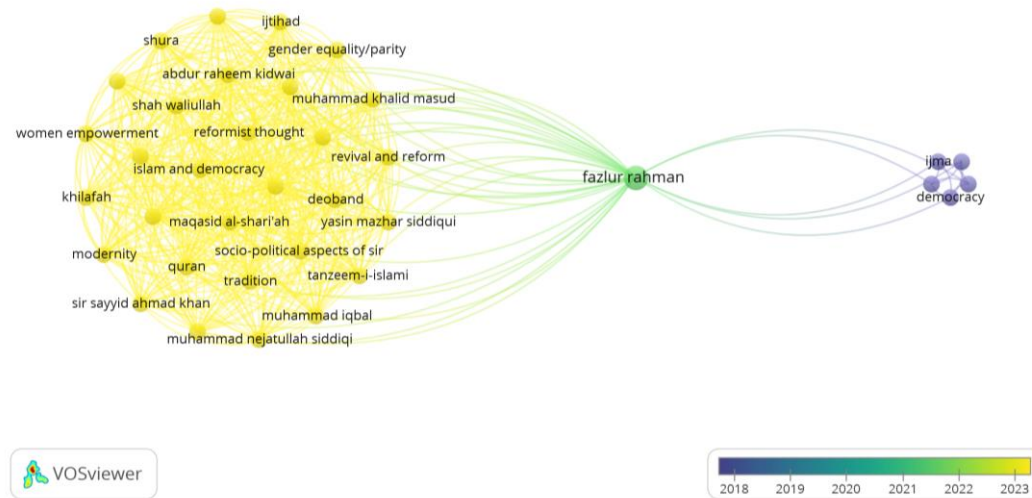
ijtihad
shura
gender equality/parity
abdur raheem kidwai
muhammad khalid masud
shah waliullah
women empowerment
reformist thought
revival and reform
islam and democracy
fazlur rahman
ijma
khilafah
deoband
democracy
maqasid al-shari'ah
yasin mazhar siddiqui
socio-political aspects of sir
modernity
quran
tanzeem-i-islami
tradition
sir sayyid ahmad khan
muhammad iqbal
muhammad nejatullah siddiqi

VOSviewer

2018 2019 2020 2021 2022 2023